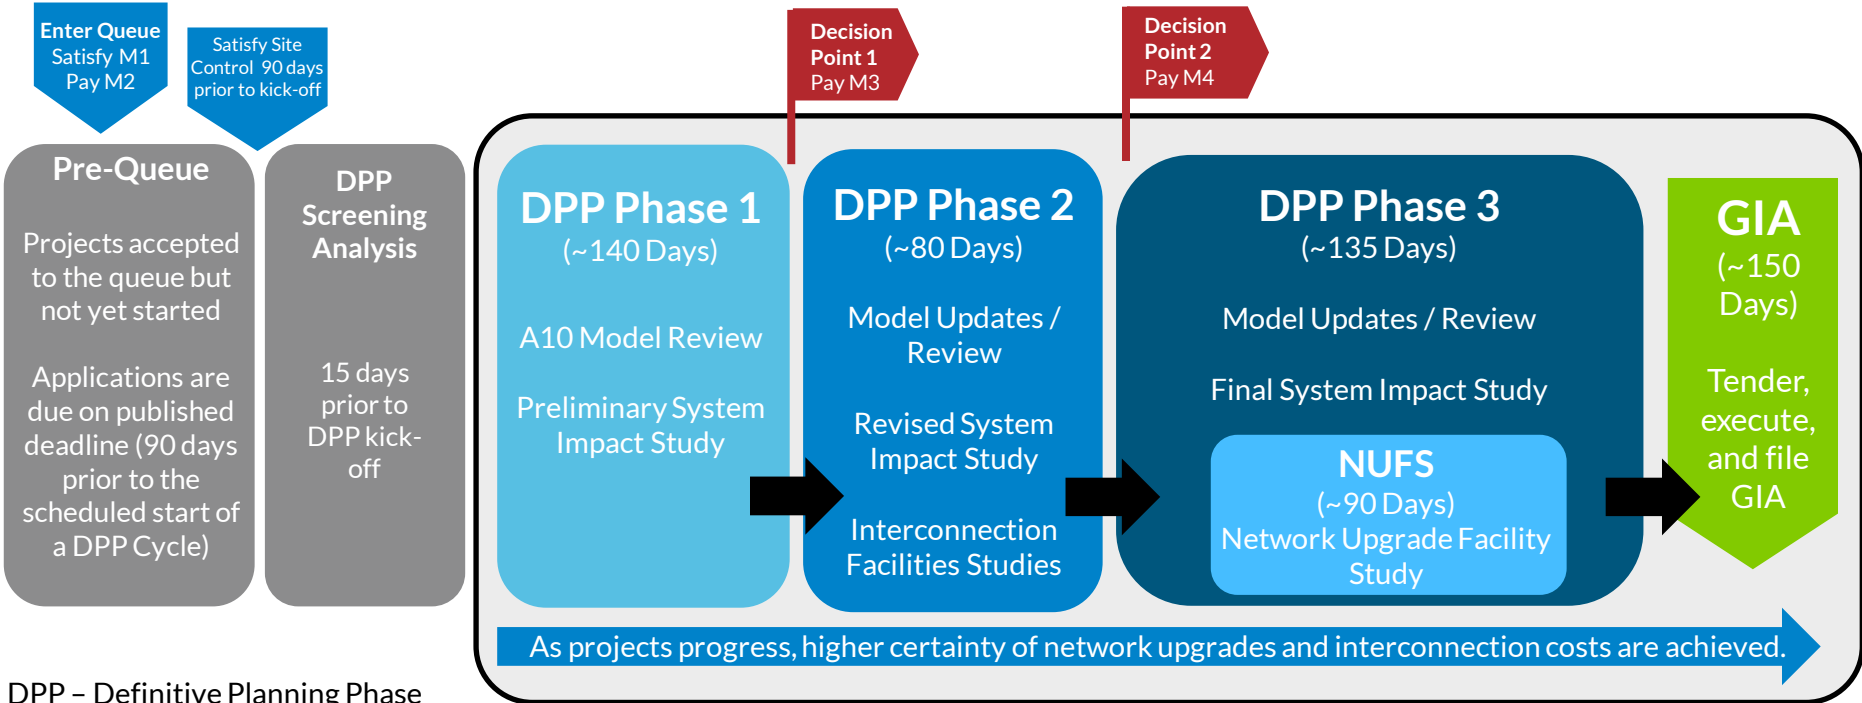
Enter Queue
Satisfy M1
Pay M2

Satisfy Site Control 90 days prior to kick-off

Decision Point 1
Pay M3

Decision Point 2
Pay M4

Pre-Queue

Projects accepted to the queue but not yet started

Applications are due on published deadline (90 days prior to the scheduled start of a DPP Cycle)

DPP Screening Analysis

15 days prior to DPP kick-off

DPP Phase 1
(~140 Days)

A10 Model Review

Preliminary System Impact Study

DPP Phase 2
(~80 Days)

Model Updates / Review

Revised System Impact Study

Interconnection Facilities Studies

DPP Phase 3
(~135 Days)

Model Updates / Review

Final System Impact Study

NUFS
(~90 Days)
Network Upgrade Facility Study

GIA
(~150 Days)

Tender, execute, and file GIA

As projects progress, higher certainty of network upgrades and interconnection costs are achieved.

DPP – Definitive Planning Phase